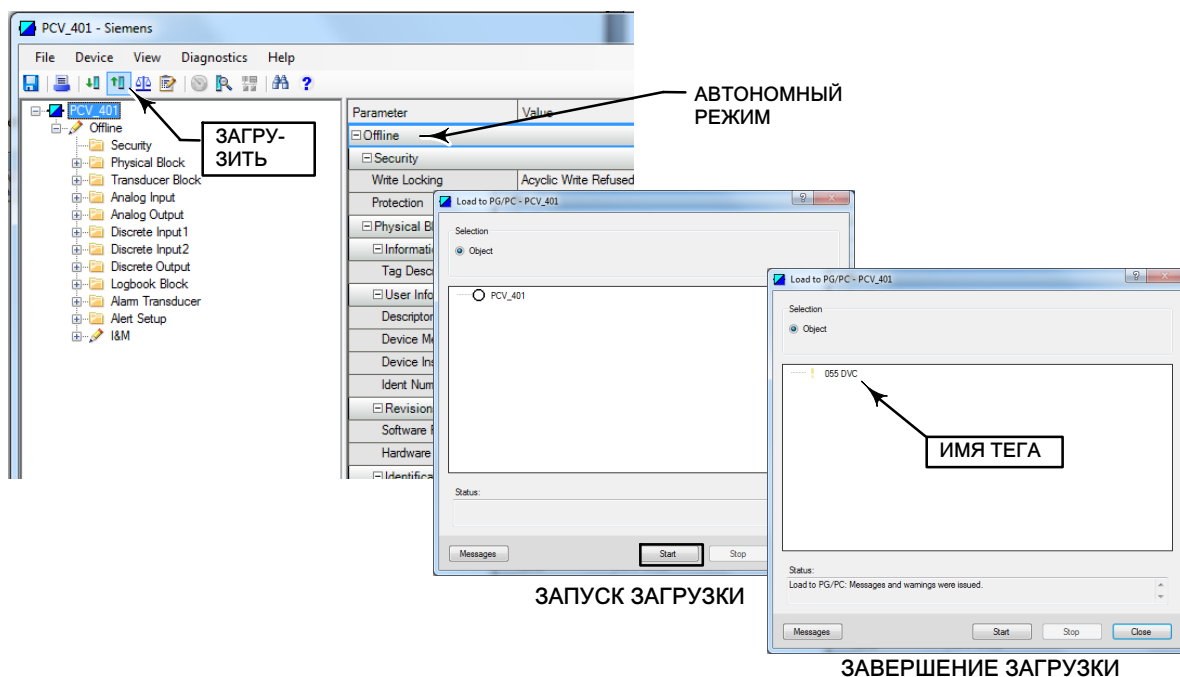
PCV_401 - Siemens

File Device View Diagnostics Help

PCV_401
Offline
Security
Physical Block
Transducer Block
Analog Input
Analog Output
Discrete Input1
Discrete Input2
Discrete Output
Logbook Block
Alarm Transducer
Alert Setup
I&M

ЗАГРУ-
ЗИТЬ

| Parameter | Value |
|---|---|
| Offline | |
| Security | |
| Write Locking | Acyclic Write Refused |
| Protection | |
| Physical Bl | |
| Informati | |
| Tag Desc | |
| User Info | |
| Descriptor | |
| Device Me | |
| Device Ins | |
| Ident Num | |
| Revision | |
| Software R | |
| Hardware | |
| Identifica | |

АВТОНОМНЫЙ
РЕЖИМ

Load to PG/PC - PCV_401
?
Selection
Object
PCV_401
Status:
Messages
Start
Stop

ЗАПУСК ЗАГРУЗКИ

Load to PG/PC - PCV_401
?
Selection
Object
055 DVC
ИМЯ ТЕГА
Status:
Load to PG/PC: Messages and warnings were issued.
Messages
Start
Stop
Close

ЗАВЕРШЕНИЕ ЗАГРУЗКИ